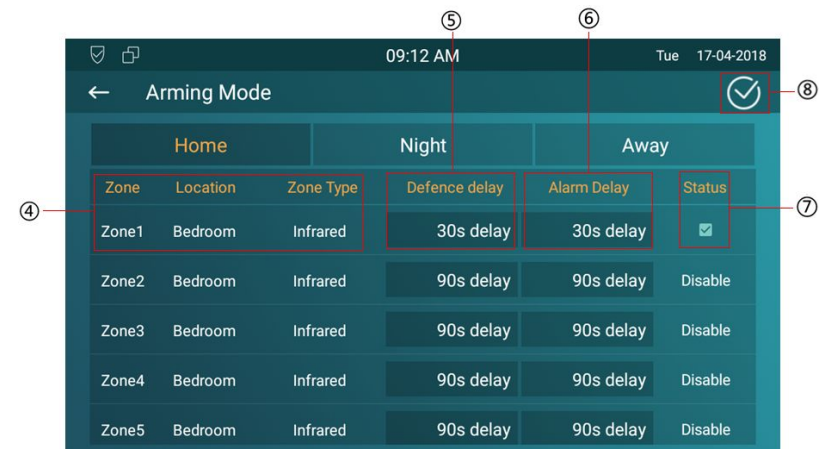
⑤ ⑥

09:12 AM Tue 17-04-2018

← Arming Mode ⑧

| Home | Night | Away |
|---|---|---|

④ ⑦

| Zone | Location | Zone Type | Defence delay | Alarm Delay | Status |
|---|---|---|---|---|---|
| Zone1 | Bedroom | Infrared | 30s delay | 30s delay | ☑ |
| Zone2 | Bedroom | Infrared | 90s delay | 90s delay | Disable |
| Zone3 | Bedroom | Infrared | 90s delay | 90s delay | Disable |
| Zone4 | Bedroom | Infrared | 90s delay | 90s delay | Disable |
| Zone5 | Bedroom | Infrared | 90s delay | 90s delay | Disable |